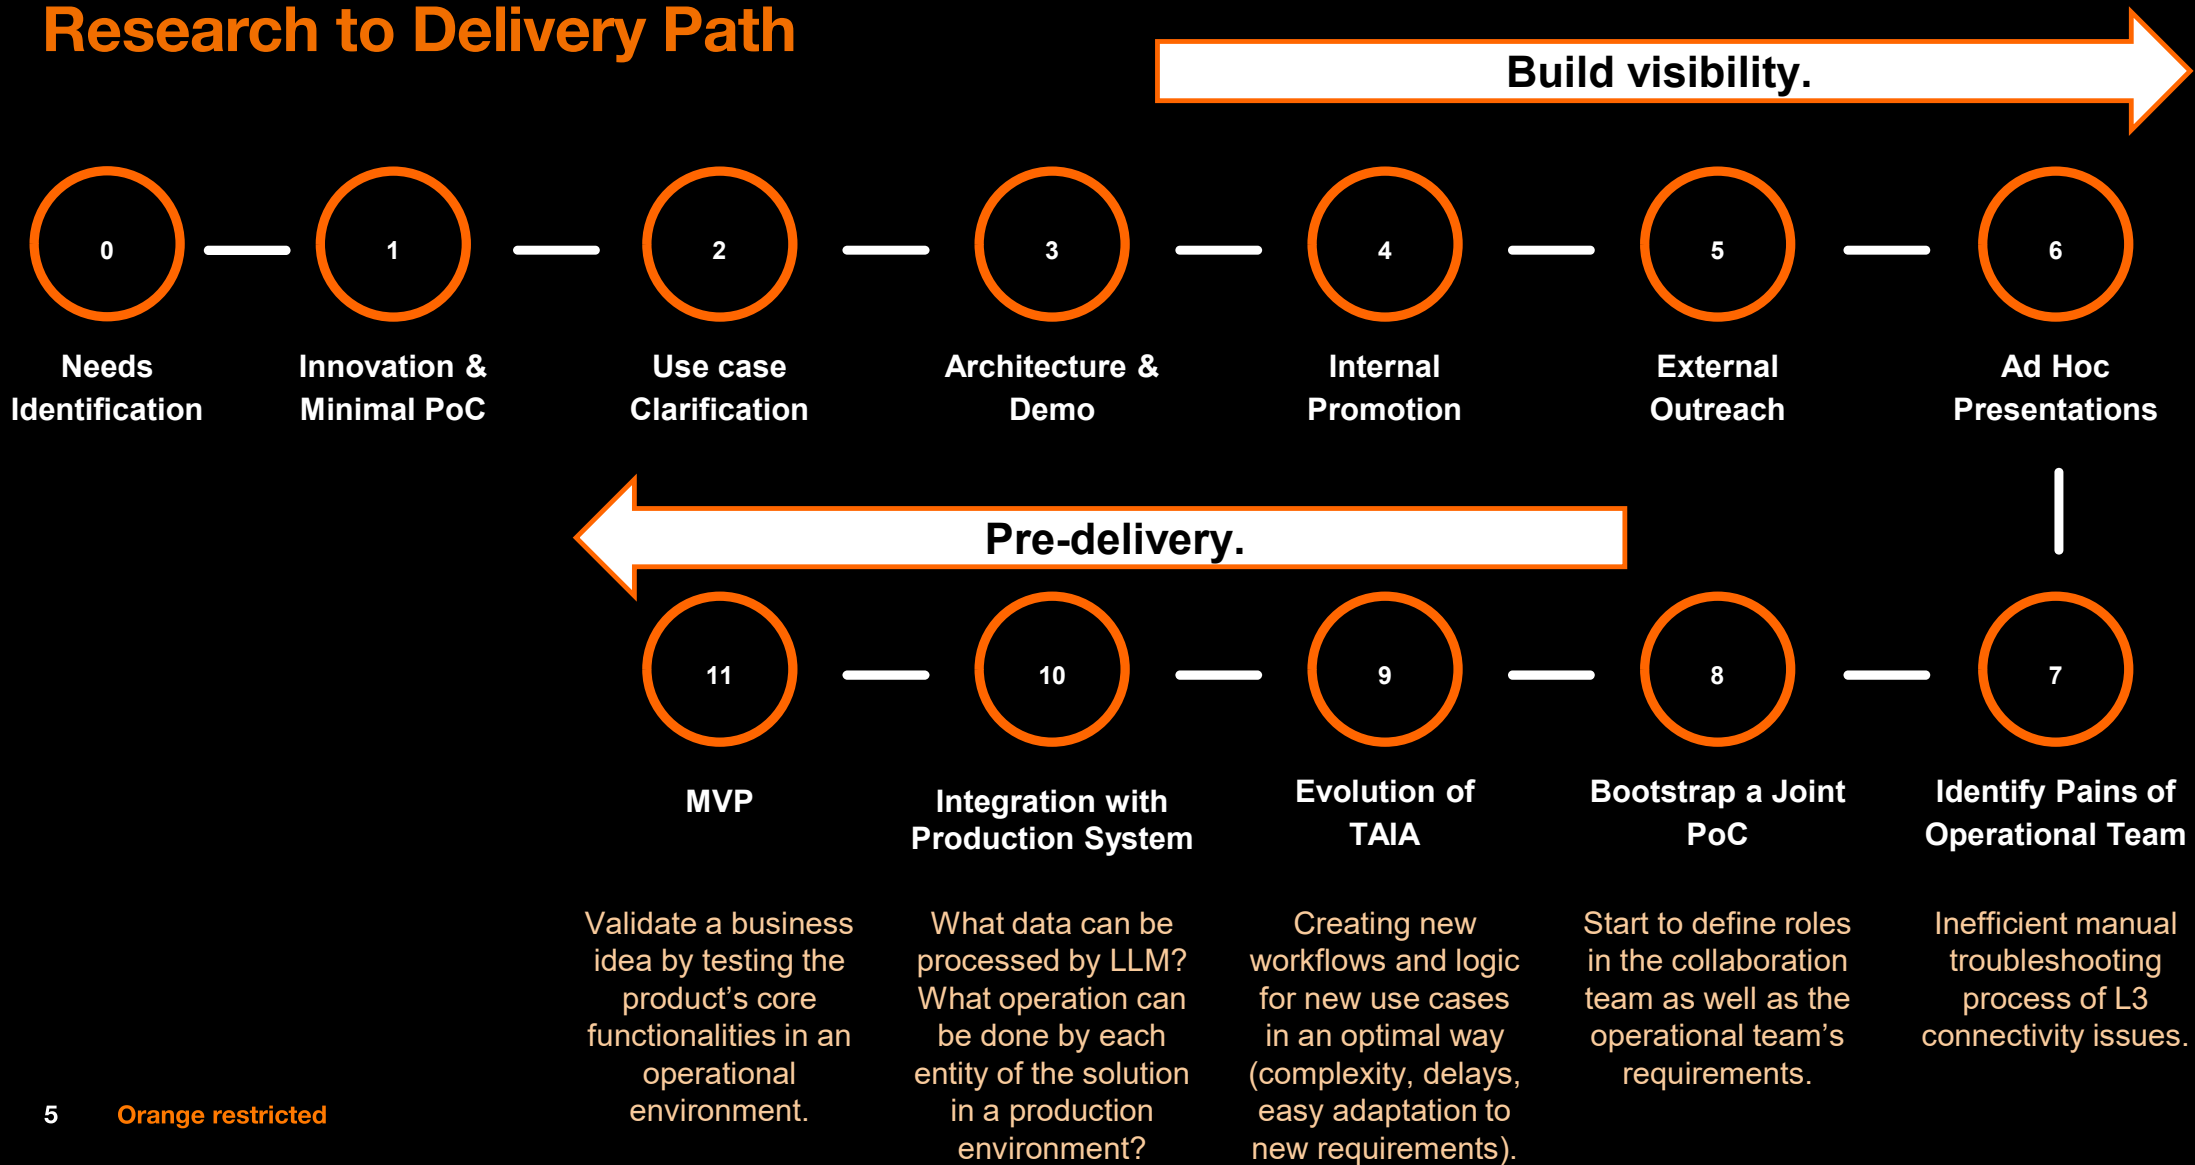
Research to Delivery Path

Build visibility.

0
Needs Identification

1
Innovation & Minimal PoC

2
Use case Clarification

3
Architecture & Demo

4
Internal Promotion

5
External Outreach

6
Ad Hoc Presentations

Pre-delivery.

7
Identify Pains of Operational Team

Inefficient manual troubleshooting process of L3 connectivity issues.

8
Bootstrap a Joint PoC

Start to define roles in the collaboration team as well as the operational team's requirements.

9
Evolution of TAIA

Creating new workflows and logic for new use cases in an optimal way (complexity, delays, easy adaptation to new requirements).

10
Integration with Production System

What data can be processed by LLM? What operation can be done by each entity of the solution in a production environment?

11
MVP

Validate a business idea by testing the product's core functionalities in an operational environment.

5 Orange restricted